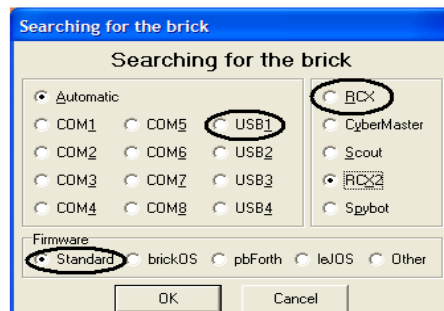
Searching for the brick

Searching for the brick

Automatic

COM1
COM5
USB1
COM2
COM6
USB2
COM3
COM7
USB3
COM4
COM8
USB4

RCX
CyberMaster
Scout
RCX2
Spybot

Firmware
Standard
brickOS
pbForth
leJOS
Other

OK
Cancel